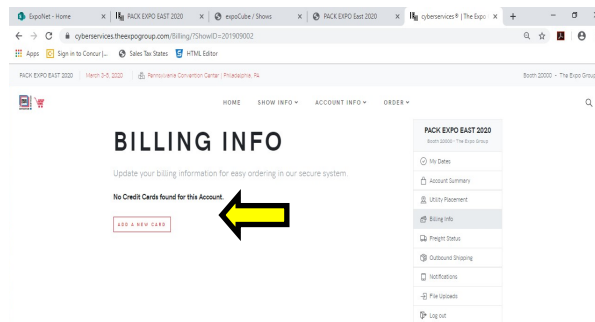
ExpoNet - Home | PACK EXPO EAST 2020 | expoCube / Shows | PACK EXPO East 2020 | cyberservices® | The Expo

cyberservices.theexpogroup.com/Billing/?ShowID=201909002

Apps | Sign in to Concur |... | Sales Tax States | HTML Editor

PACK EXPO EAST 2020 | March 3-5, 2020 | Pennsylvania Convention Center | Philadelphia, PA

Booth 22000 - The Expo Group

HOME SHOW INFO ACCOUNT INFO ORDER

BILLING INFO

Update your billing information for easy ordering in our secure system.

No Credit Cards found for this Account.

ADD A NEW CARD

PACK EXPO EAST 2020
Booth 22000 - The Expo Group

My Dates
Account Summary
Utility Placement
Billing Info
Freight Status
Outbound Shipping
Notifications
File Uploads
Log out